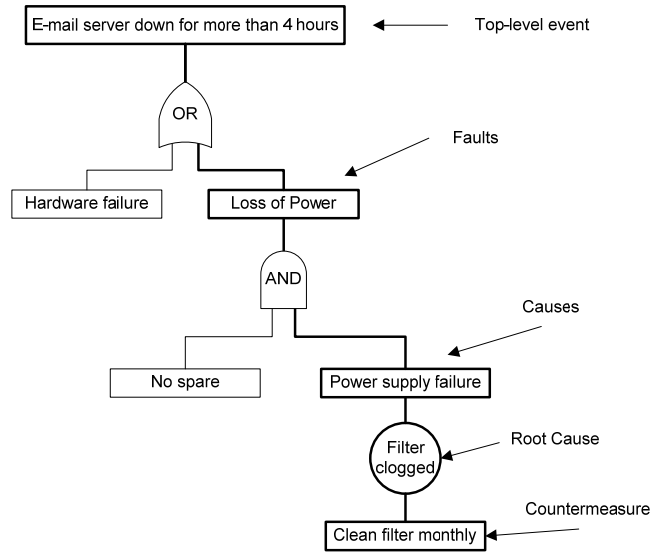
E-mail server down for more than 4 hours

Top-level event

OR

Faults

Hardware failure

Loss of Power

AND

Causes

No spare

Power supply failure

Filter clogged

Root Cause

Countermeasure

Clean filter monthly